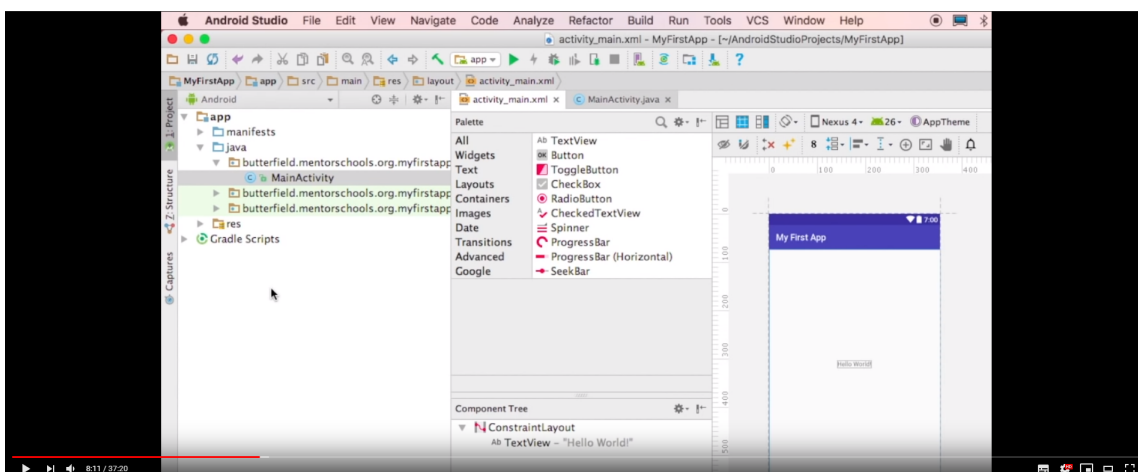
Android Studio File Edit View Navigate Code Analyze Refactor Build Run Tools VCS Window Help

activity_main.xml - MyFirstApp - [~/AndroidStudioProjects/MyFirstApp]

app

MyFirstApp app src main res layout activity_main.xml

1: Project

Android

app
manifests
java
butterfield.mentorschools.org.myfirstapp
MainActivity
butterfield.mentorschools.org.myfirstapp
butterfield.mentorschools.org.myfirstapp
res
Gradle Scripts

2: Structure

Captures

activity_main.xml × MainActivity.java ×

Palette

All
Widgets
Text
Layouts
Containers
Images
Date
Transitions
Advanced
Google

Ab TextView
OK Button
ToggleButton
CheckBox
RadioButton
CheckedTextView
Spinner
ProgressBar
ProgressBar (Horizontal)
SeekBar

Nexus 4 26 AppTheme

8

0 100 200 300 400

0
100
200
300
400
500

7:00
My First App

Hello World!

Component Tree

ConstraintLayout
Ab TextView - "Hello World!"

8:11 / 37:20